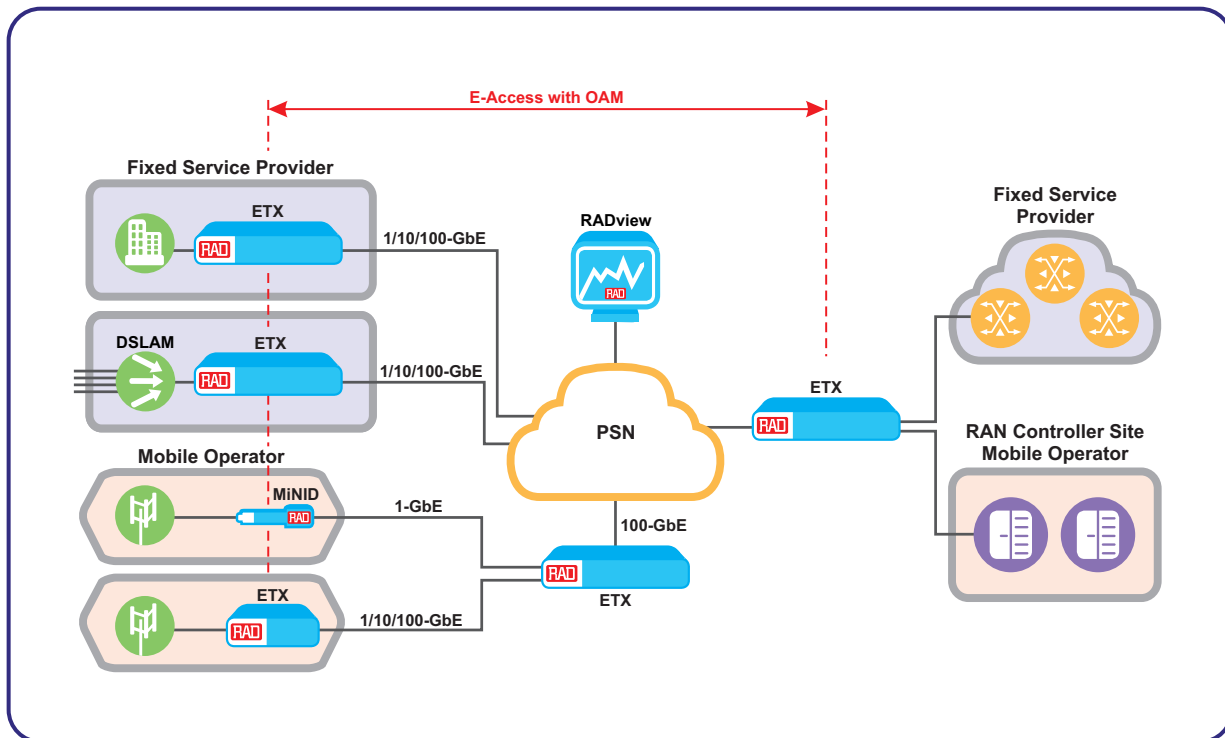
E-Access with OAM

Fixed Service Provider

ETX

RAD

1/10/100-GbE

RADview

RAD

Fixed Service Provider

DSLAM

ETX

RAD

1/10/100-GbE

PSN

ETX

RAD

RAN Controller Site Mobile Operator

Mobile Operator

MiNID

RAD

1-GbE

100-GbE

RAD

ETX

ETX

RAD

1/10/100-GbE